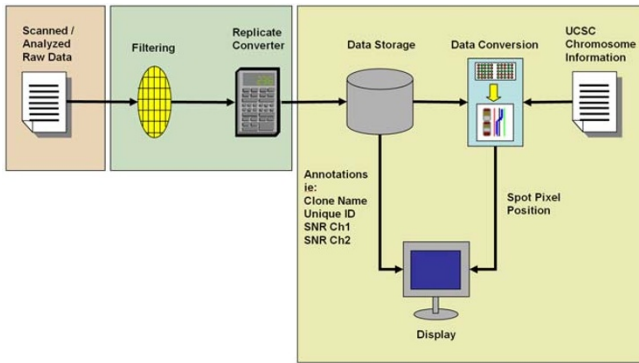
Scanned / Analyzed Raw Data

Filtering

Replicate Converter

Data Storage

Data Conversion

UCSC Chromosome Information

Annotations ie: Clone Name Unique ID SNR Ch1 SNR Ch2

Spot Pixel Position

Display